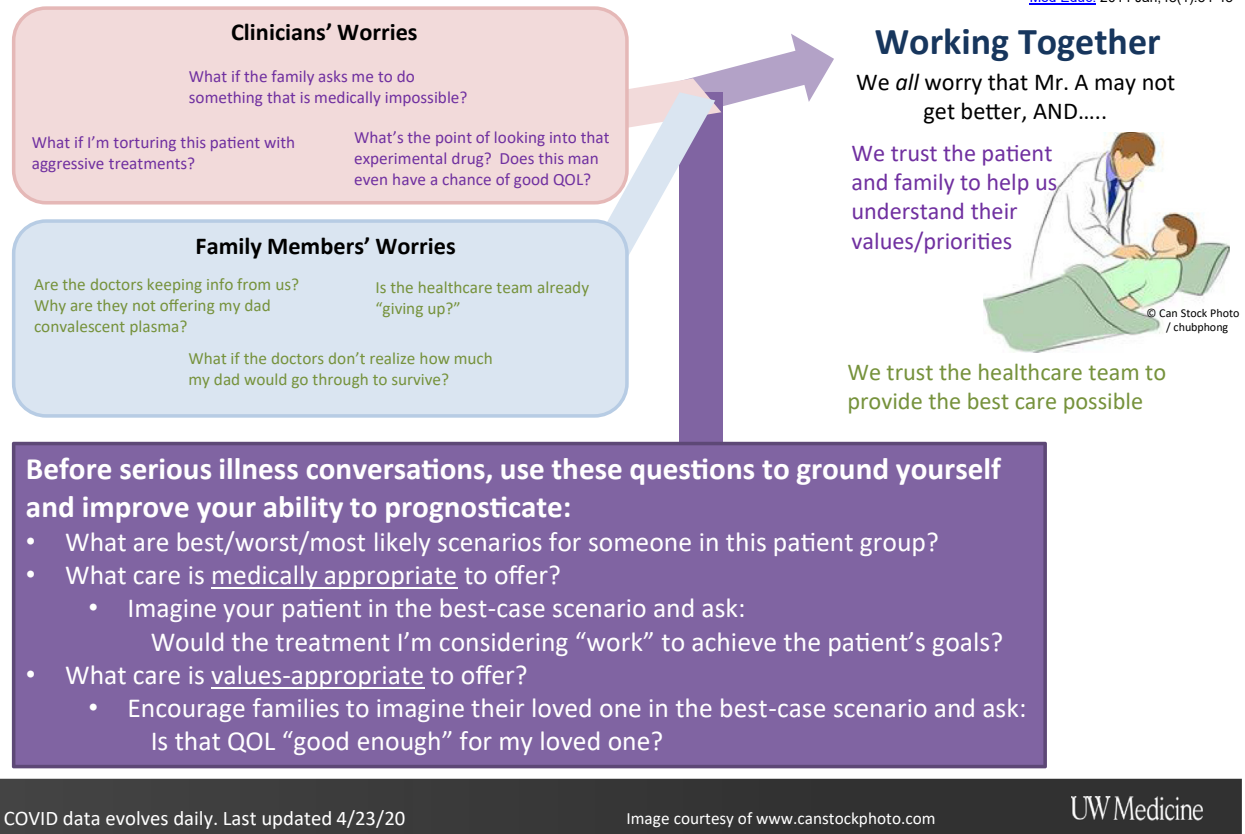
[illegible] 2014 Jan;48(1):34-43

Clinicians' Worries

What if the family asks me to do something that is medically impossible?

What if I'm torturing this patient with aggressive treatments?

What's the point of looking into that experimental drug? Does this man even have a chance of good QOL?

Family Members' Worries

Are the doctors keeping info from us? Why are they not offering my dad convalescent plasma?

Is the healthcare team already "giving up?"

What if the doctors don't realize how much my dad would go through to survive?

Working Together

We *all* worry that Mr. A may not get better, AND…..

We trust the patient and family to help us understand their values/priorities

© Can Stock Photo / chubphong

We trust the healthcare team to provide the best care possible

Before serious illness conversations, use these questions to ground yourself and improve your ability to prognosticate:

- What are best/worst/most likely scenarios for someone in this patient group?
- What care is medically appropriate to offer?
  - Imagine your patient in the best-case scenario and ask: Would the treatment I'm considering "work" to achieve the patient's goals?
- What care is values-appropriate to offer?
  - Encourage families to imagine their loved one in the best-case scenario and ask: Is that QOL "good enough" for my loved one?

COVID data evolves daily. Last updated 4/23/20

Image courtesy of www.canstockphoto.com

UW Medicine